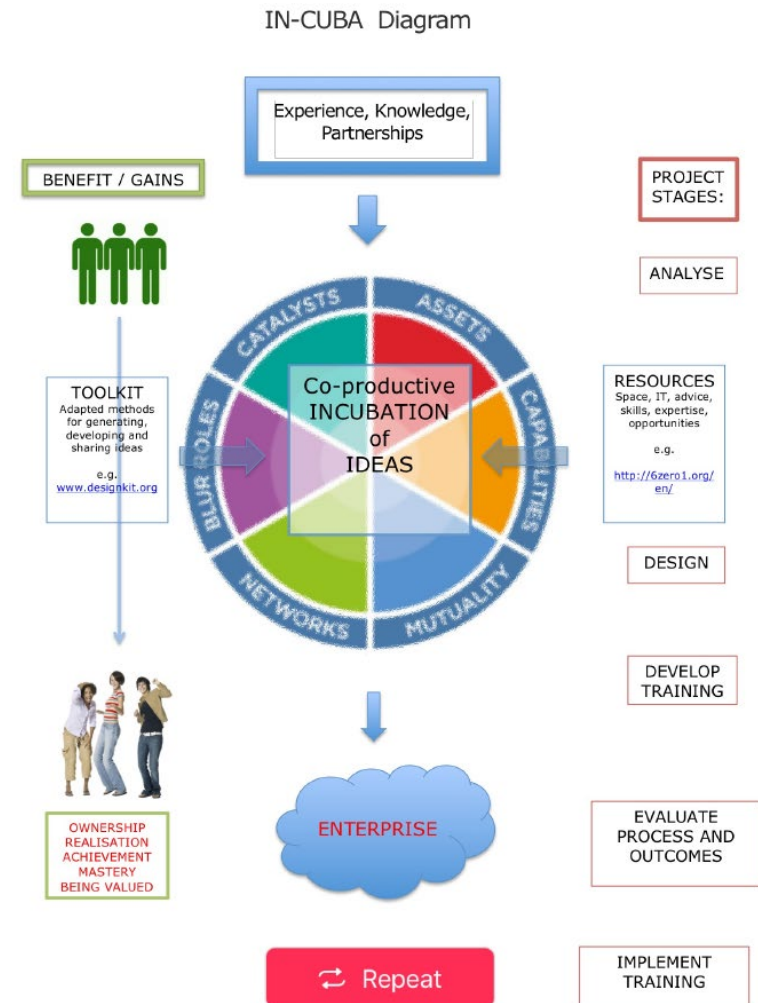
IN-CUBA Diagram

Experience, Knowledge, Partnerships

BENEFIT / GAINS

PROJECT STAGES:

ANALYSE

CATALYSTS

ASSETS

CAPABILITIES

MUTUALITY

NETWORKS

BLUR ROLES

Co-productive INCUBATION of IDEAS

TOOLKIT
Adapted methods for generating, developing and sharing ideas

e.g.
www.designkit.org

RESOURCES
Space, IT, advice, skills, expertise, opportunities

e.g.

http://6zero1.org/en/

DESIGN

DEVELOP TRAINING

ENTERPRISE

OWNERSHIP
REALISATION
ACHIEVEMENT
MASTERY
BEING VALUED

EVALUATE PROCESS AND OUTCOMES

Repeat

IMPLEMENT TRAINING